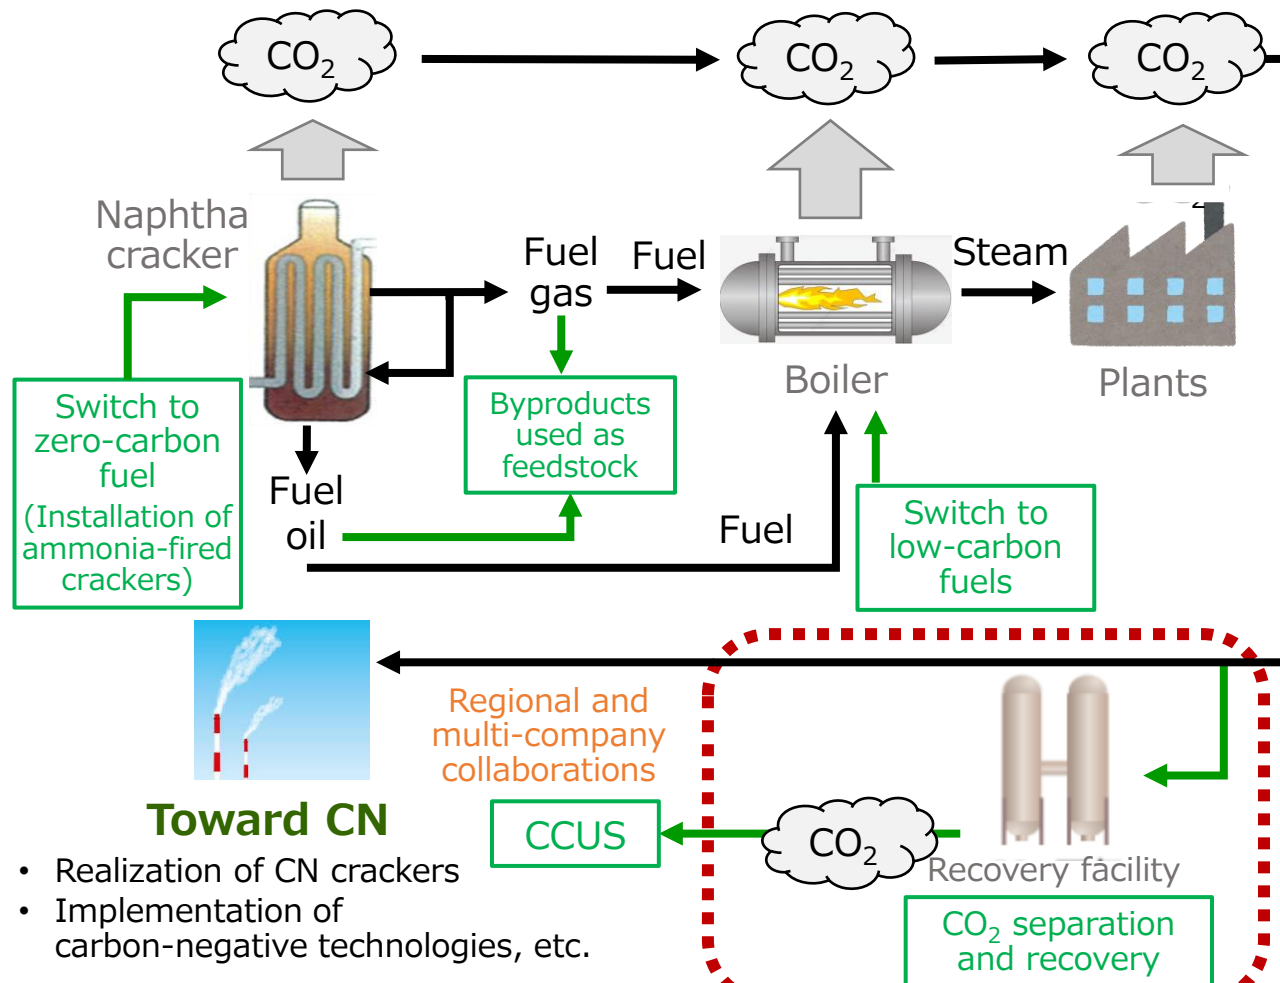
$CO_2$

$CO_2$

$CO_2$

Naphtha cracker

Fuel gas

Fuel

Steam

Boiler

Plants

Switch to zero-carbon fuel (Installation of ammonia-fired crackers)

Byproducts used as feedstock

Fuel oil

Fuel

Switch to low-carbon fuels

Regional and multi-company collaborations

Toward CN

• Realization of CN crackers
• Implementation of carbon-negative technologies, etc.

CCUS

$CO_2$

Recovery facility

$CO_2$ separation and recovery